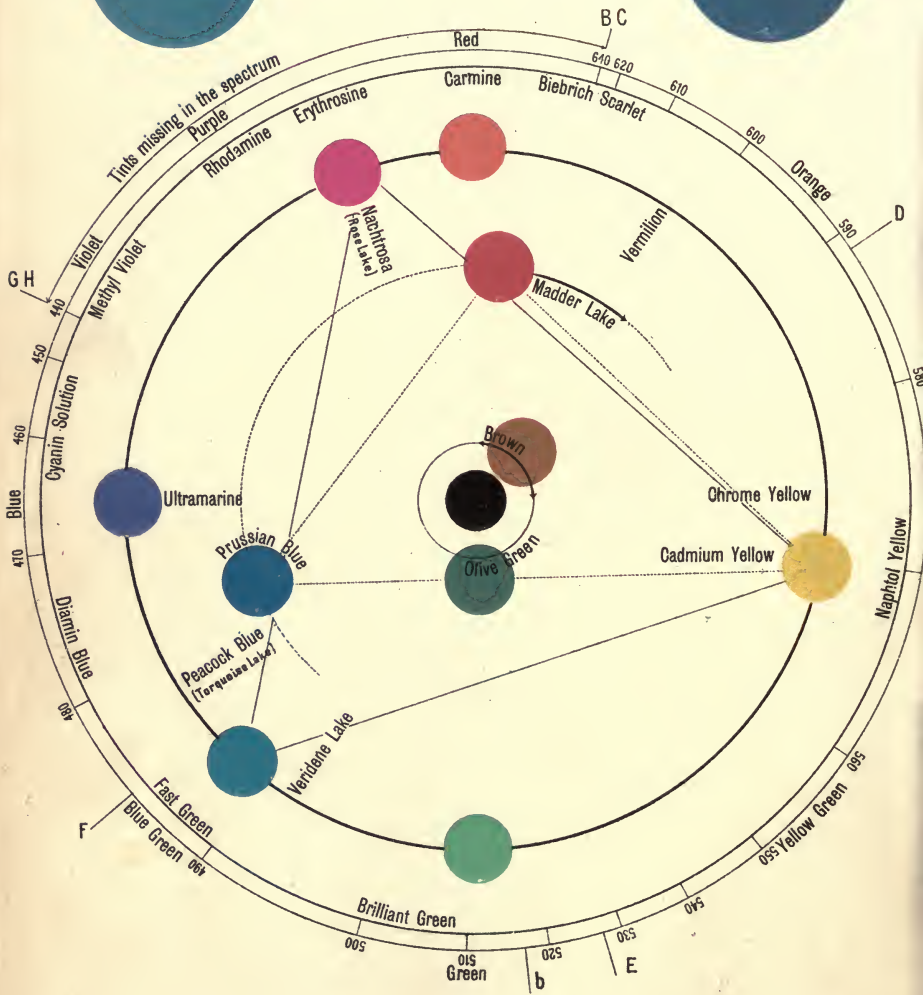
B C
Red
640 620
610
600
590
D
580
Tints missing in the spectrum
Purple
Carmine
Biebrich Scarlet
Orange
Erythrosine
Rhodamine
Violet
Methyl Violet
G H
440
450
460
Cyanin Solution
Blue
470
Nachtrosa
(Rose Lake)
Vermilion
Madder Lake
Brown
Ultramarine
Chrome Yellow
Prussian Blue
Olive Green
Cadmium Yellow
Naphtol Yellow
Diamin Blue
Peacock Blue
(Turquoise Lake)
480
Veridene Lake
560
Yellow Green
550
Fast Green
F
Blue Green
490
Brilliant Green
540
530
500
510
Green
520
b
E